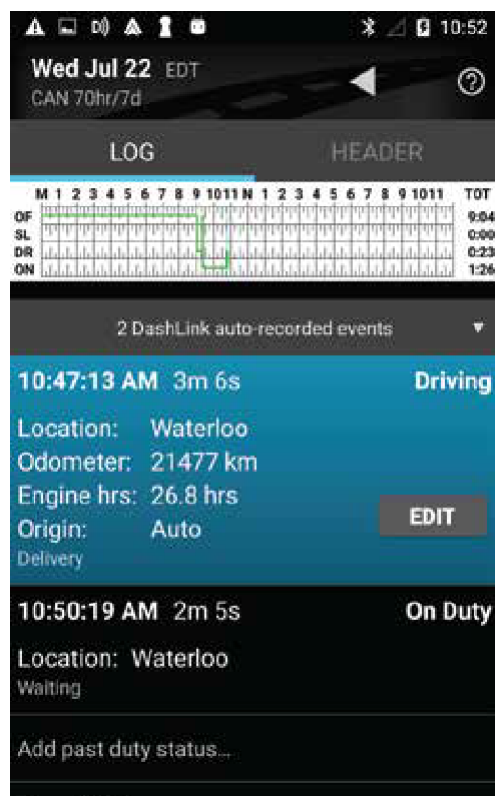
10:52

Wed Jul 22 EDT
CAN 70hr/7d

?

LOG

HEADER

| | M 1 2 3 4 5 6 7 8 9 10 11 N 1 2 3 4 5 6 7 8 9 10 11 | TOT |
|---|---|---|
| OF | | 9:04 |
| SL | | 0:00 |
| DR | | 0:23 |
| ON | | 1:26 |

2 DashLink auto-recorded events

10:47:13 AM 3m 6s Driving

Location: Waterloo
Odometer: 21477 km
Engine hrs: 26.8 hrs
Origin: Auto
Delivery

EDIT

10:50:19 AM 2m 5s On Duty

Location: Waterloo
Waiting

Add past duty status...